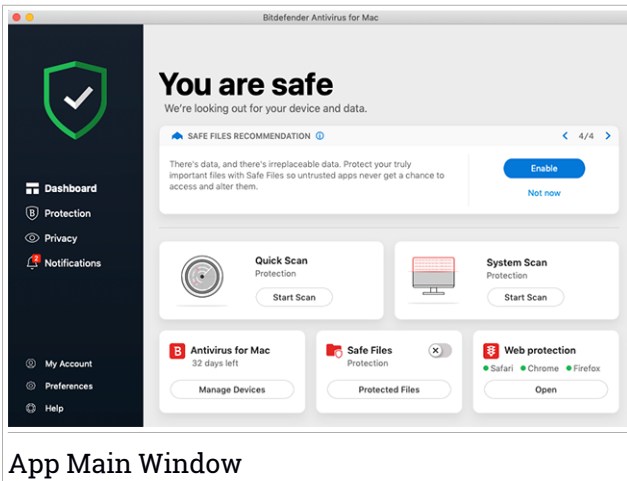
Bitdefender Antivirus for Mac

Dashboard
Protection
Privacy
2 Notifications

My Account
Preferences
Help

You are safe
We're looking out for your device and data.

SAFE FILES RECOMMENDATION

4/4

There's data, and there's irreplaceable data. Protect your truly important files with Safe Files so untrusted apps never get a chance to access and alter them.

Enable
Not now

Quick Scan
Protection
Start Scan

System Scan
Protection
Start Scan

Antivirus for Mac
32 days left
Manage Devices

Safe Files
Protection
Protected Files

Web protection
Safari Chrome Firefox
Open

App Main Window